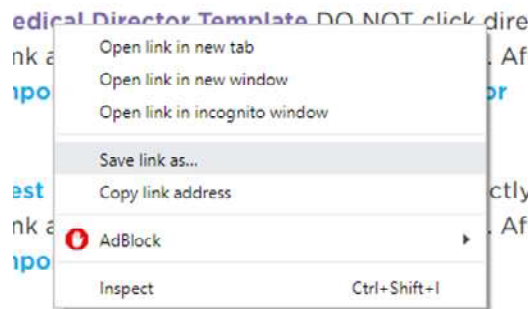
edical Director Template DO NOT click dire
nk a . Af
npo or

est ctly
nk a . Af
npo

Open link in new tab
Open link in new window
Open link in incognito window
Save link as...
Copy link address
AdBlock
Inspect Ctrl+Shift+I